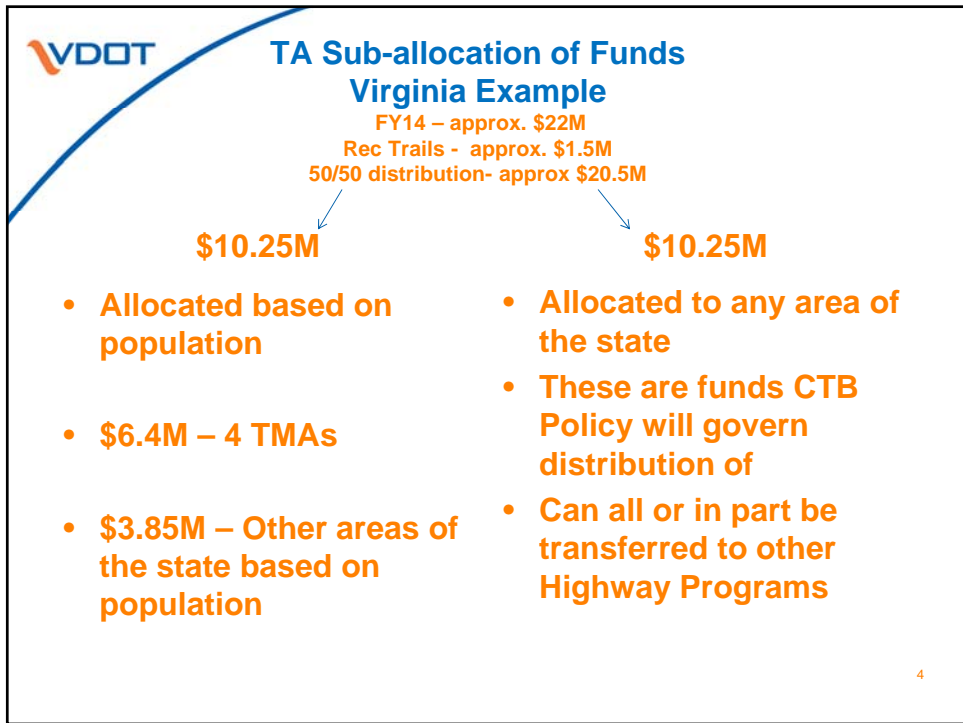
VDOT

TA Sub-allocation of Funds
Virginia Example

FY14 – approx. \$22M
Rec Trails - approx. \$1.5M
50/50 distribution- approx \$20.5M

\$10.25M

- Allocated based on population
- \$6.4M – 4 TMAs
- \$3.85M – Other areas of the state based on population

\$10.25M

- Allocated to any area of the state
- These are funds CTB Policy will govern distribution of
- Can all or in part be transferred to other Highway Programs

4